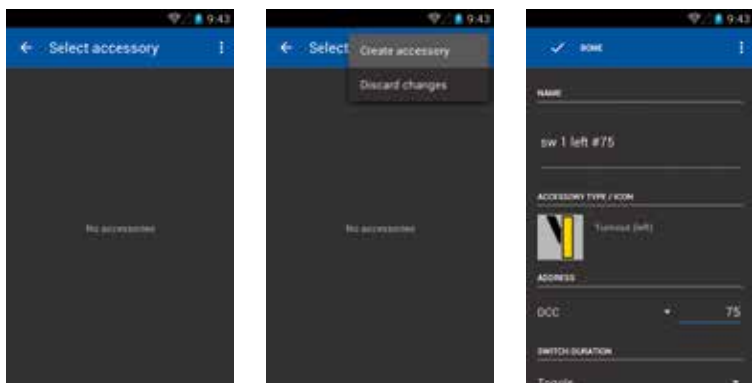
9:43

← Select accessory

No accessories

9:43

← Select

Create accessory

Discard changes

No accessories

9:43

✓ DONE

NAME

sw 1 left #75

ACCESSORY TYPE / ICON

Turnout (left)

ADDRESS

DCC

75

SWITCH DURATION

Toggle